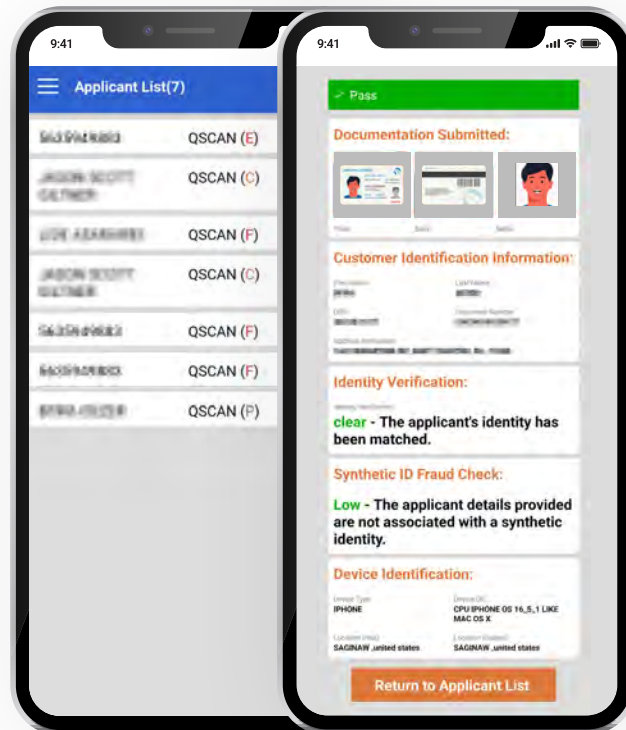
9:41

Applicant List(7)

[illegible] QSCAN (E)

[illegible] QSCAN (C)

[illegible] QSCAN (F)

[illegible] QSCAN (C)

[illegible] QSCAN (F)

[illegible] QSCAN (F)

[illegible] QSCAN (P)

9:41

Pass

Documentation Submitted:

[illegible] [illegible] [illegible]

Customer Identification Information:

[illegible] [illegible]
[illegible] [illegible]
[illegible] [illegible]
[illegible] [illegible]
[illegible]
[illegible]

Identity Verification:

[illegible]
clear - The applicant's identity has been matched.

Synthetic ID Fraud Check:

Low - The applicant details provided are not associated with a synthetic identity.

Device Identification:

Device Type
IPHONE

Device OS
CPU IPHONE OS 16_5_1 LIKE MAC OS X

Location (Host)
SAGINAW ,united states

Location (Subnet)
SAGINAW ,united states

Return to Applicant List